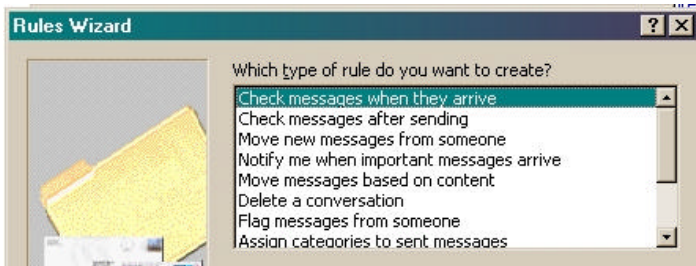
Rules Wizard

Which type of rule do you want to create?

Check messages when they arrive
Check messages after sending
Move new messages from someone
Notify me when important messages arrive
Move messages based on content
Delete a conversation
Flag messages from someone
Assign categories to sent messages